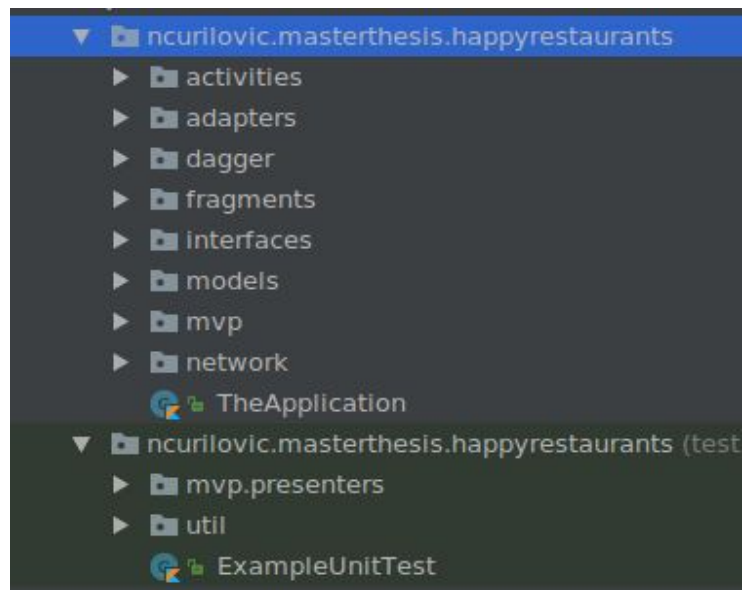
ncurilovic.masterthesis.happyrestaurants
activities
adapters
dagger
fragments
interfaces
models
mvp
network
TheApplication
ncurilovic.masterthesis.happyrestaurants (test
mvp.presenters
util
ExampleUnitTest